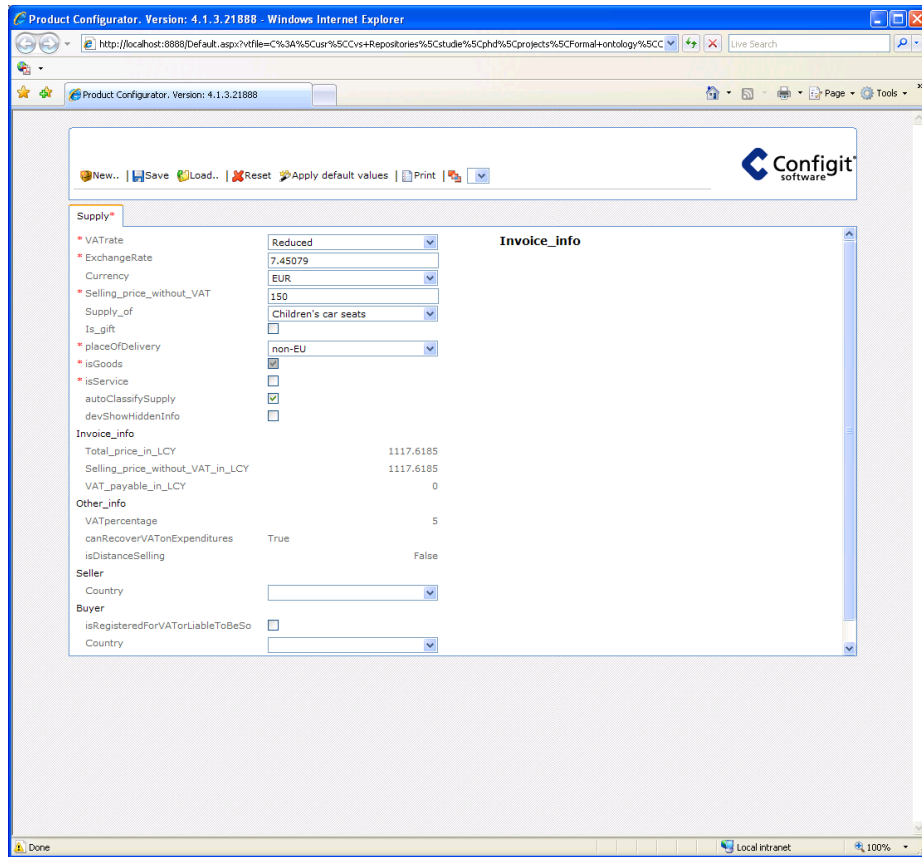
Product Configurator. Version: 4.1.3.21888 - Windows Internet Explorer

http://localhost:8888/Default.aspx?vtfile=C%3A%5Cusr%5CCvs+Repositories%5Cstudie%5Cphd%5Cprojects%5CFormal+ontology%5CC

Live Search

Product Configurator. Version: 4.1.3.21888

Page ▾ Tools ▾

New.. | Save Load.. | Reset Apply default values | Print |

Configit software

Supply*

| | | |
|---|---|---|
| * VATrate | Reduced | Invoice_info |
| * ExchangeRate | 7.45079 | |
| Currency | EUR | |
| * Selling_price_without_VAT | 150 | |
| Supply_of | Children's car seats | |
| Is_gift | | |
| * placeOfDelivery | non-EU | |
| * isGoods | | |
| * isService | | |
| autoClassifySupply | | |
| devShowHiddenInfo | | |
| Invoice_info | | |
| Total_price_in_LCY | 1117.6185 | |
| Selling_price_without_VAT_in_LCY | 1117.6185 | |
| VAT_payable_in_LCY | 0 | |
| Other_info | | |
| VATpercentage | 5 | |
| canRecoverVATonExpenditures | True | |
| isDistanceSelling | False | |
| Seller | | |
| Country | | |
| Buyer | | |
| isRegisteredForVATorLiableToBeSo | | |
| Country | | |

Done

Local intranet

100%